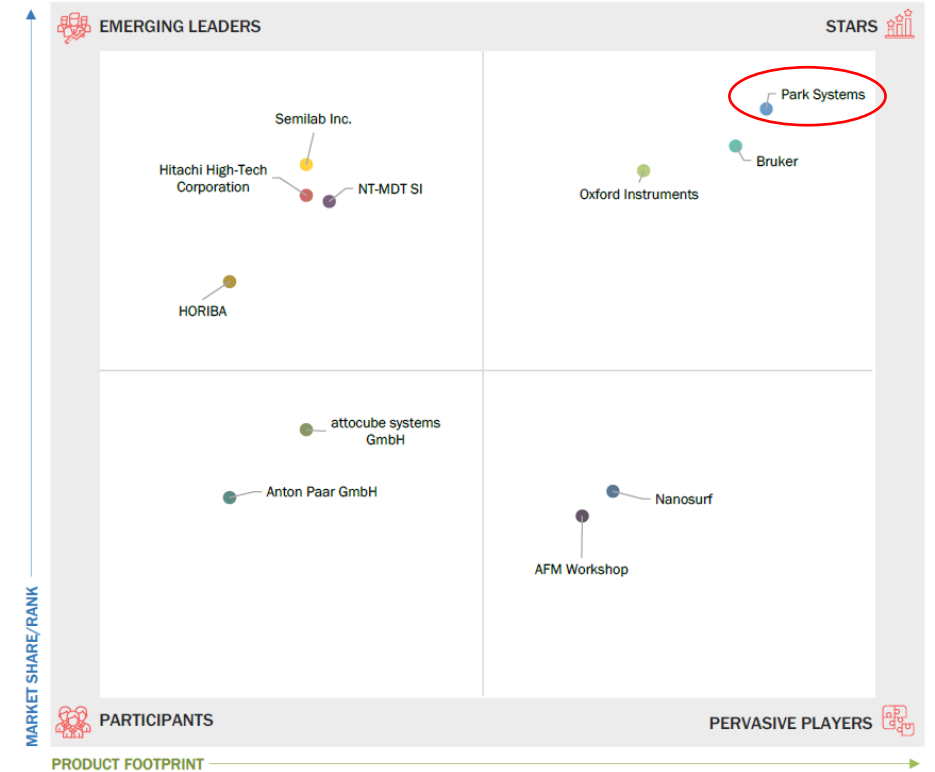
EMERGING LEADERS

STARS

Semilab Inc.

Hitachi High-Tech Corporation

NT-MDT SI

HORIBA

Park Systems

Bruker

Oxford Instruments

attocube systems GmbH

Anton Paar GmbH

Nanosurf

AFM Workshop

MARKET SHARE/RANK

PARTICIPANTS

PERVASIVE PLAYERS

PRODUCT FOOTPRINT